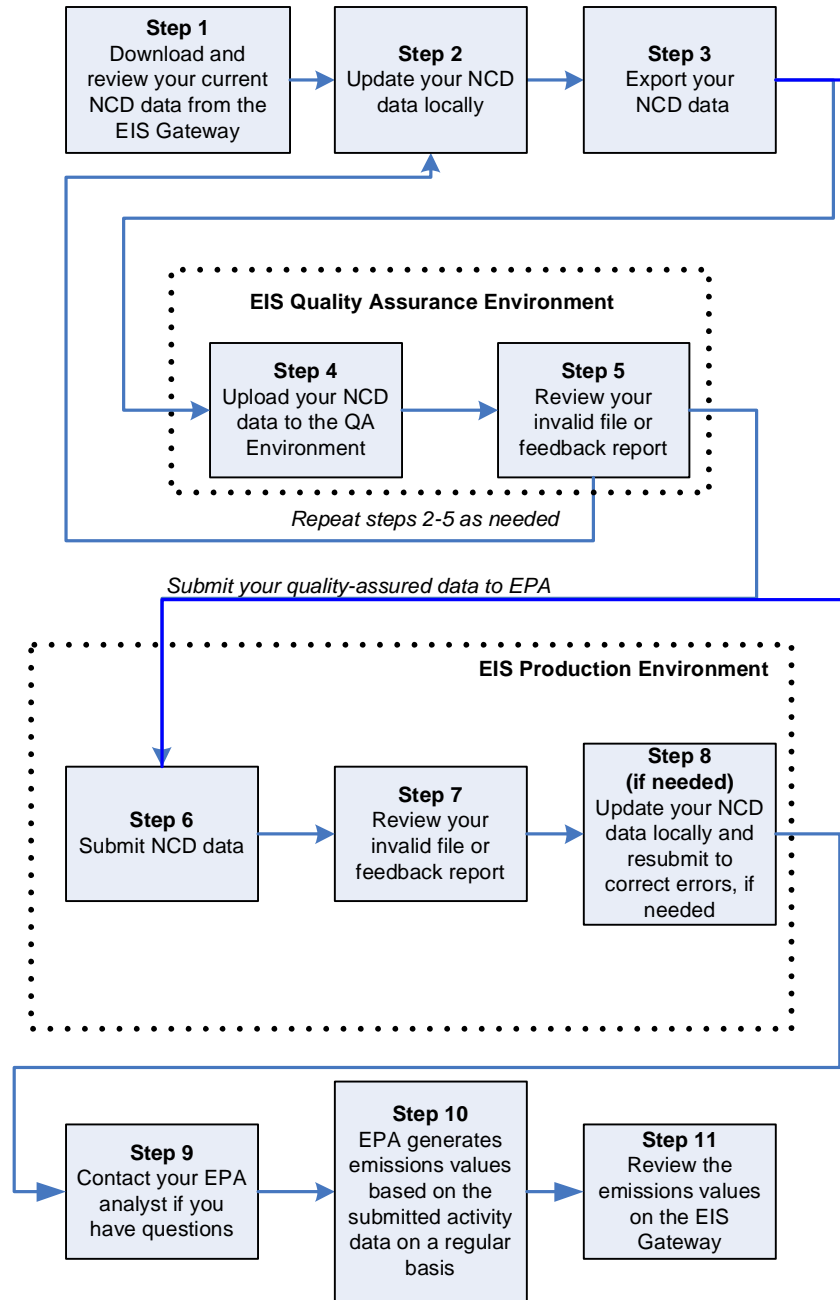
Step 1
Download and review your current NCD data from the EIS Gateway

Step 2
Update your NCD data locally

Step 3
Export your NCD data

EIS Quality Assurance Environment

Step 4
Upload your NCD data to the QA Environment

Step 5
Review your invalid file or feedback report

Repeat steps 2-5 as needed

Submit your quality-assured data to EPA

EIS Production Environment

Step 6
Submit NCD data

Step 7
Review your invalid file or feedback report

Step 8
(if needed)
Update your NCD data locally and resubmit to correct errors, if needed

Step 9
Contact your EPA analyst if you have questions

Step 10
EPA generates emissions values based on the submitted activity data on a regular basis

Step 11
Review the emissions values on the EIS Gateway